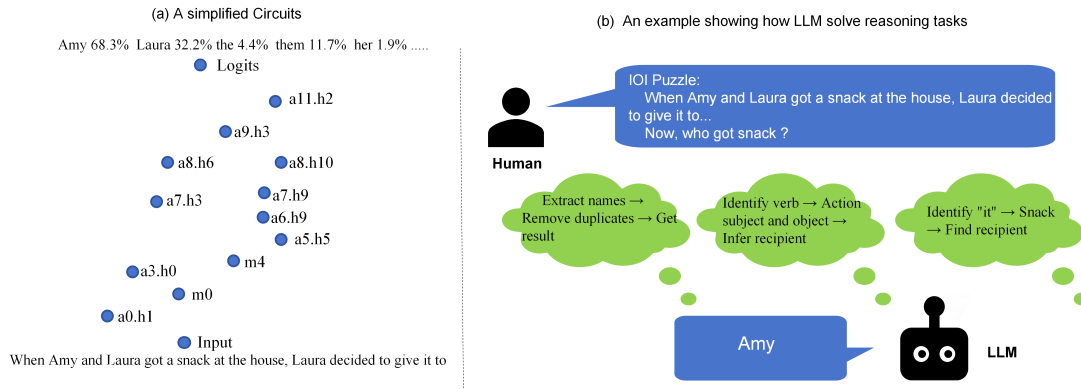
(a) A simplified Circuits

Amy 68.3% Laura 32.2% the 4.4% them 11.7% her 1.9% .....

Logits

a11.h2

a9.h3

a8.h6

a8.h10

a7.h3

a7.h9

a6.h9

a5.h5

m4

a3.h0

m0

a0.h1

Input

When Amy and Laura got a snack at the house, Laura decided to give it to

(b) An example showing how LLM solve reasoning tasks

IOI Puzzle:
When Amy and Laura got a snack at the house, Laura decided to give it to...
Now, who got snack ?

Human

Extract names → Remove duplicates → Get result

Identify verb → Action subject and object → Infer recipient

Identify "it" → Snack → Find recipient

Amy

LLM